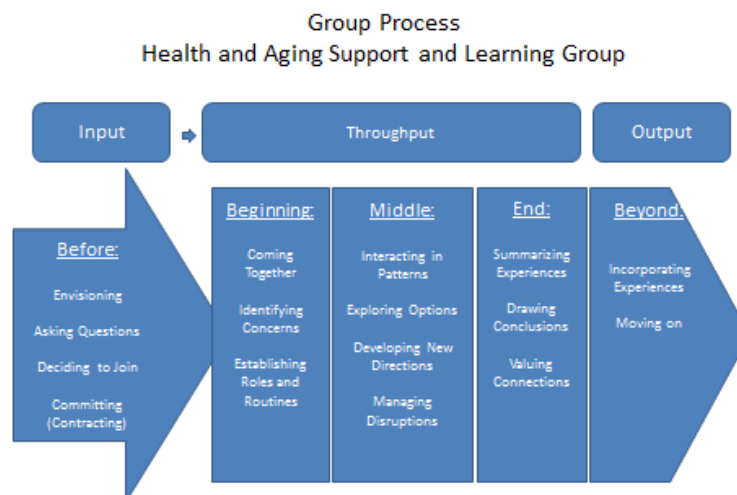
Group Process
Health and Aging Support and Learning Group

Input

Throughput

Output

Before:

Envisioning

Asking Questions

Deciding to Join

Committing (Contracting)

Beginning:

Coming Together

Identifying Concerns

Establishing Roles and Routines

Middle:

Interacting in Patterns

Exploring Options

Developing New Directions

Managing Disruptions

End:

Summarizing Experiences

Drawing Conclusions

Valuing Connections

Beyond:

Incorporating Experiences

Moving on